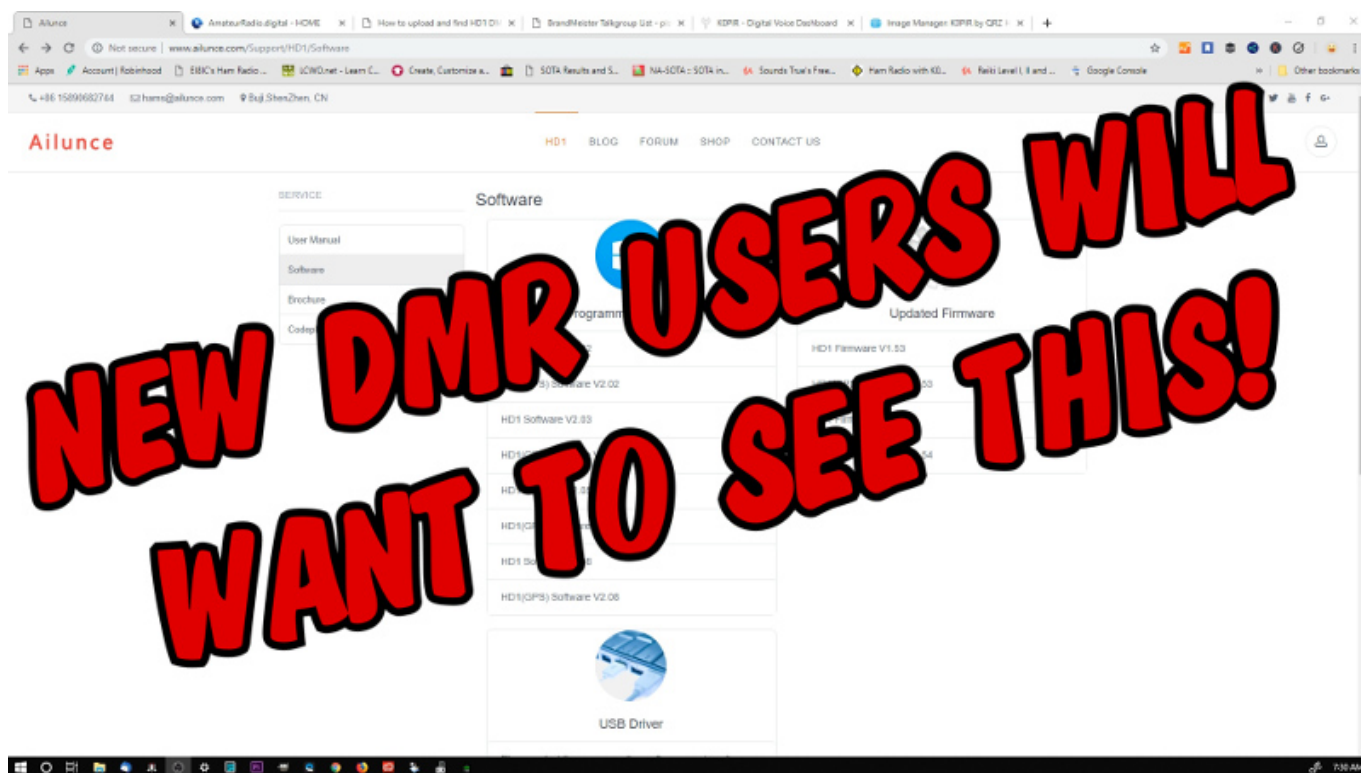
Ailunce | AmateurRadio.digital - HOME | How to upload and find HD1 DM | BrandMeister Talkgroup List - p | K0PIR - Digital Voice Dashboard | Image Manager: K0PIR by QRZ

Not secure | www.ailunce.com/Support/HD1/Software

Apps | Account | Robinhood | EI8IC's Ham Radio ... | LCWO.net - Learn C... | Create, Customize a... | SOTA Results and S... | NA-SOTA :: SOTA in... | Sounds True's Free... | Ham Radio with K0... | Reiki Level I, II and ... | Google Console | Other bookmarks

+86 15899682744 hams@ailunce.com Buji,ShenZhen, CN

Ailunce

HD1 BLOG FORUM SHOP CONTACT US

SERVICE

User Manual
Software
Brochure
Codep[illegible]

Software

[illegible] Programm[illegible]

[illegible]2

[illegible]S) Software V2.02

HD1 Software V2.03

HD1([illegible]

HD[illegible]

HD1(G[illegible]

HD1 So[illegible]

HD1(GPS) Software V2.06

Updated Firmware

HD1 Firmware V1.53

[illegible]53

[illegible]54

USB Driver

NEW DMR USERS WILL WANT TO SEE THIS!

7:30 AM